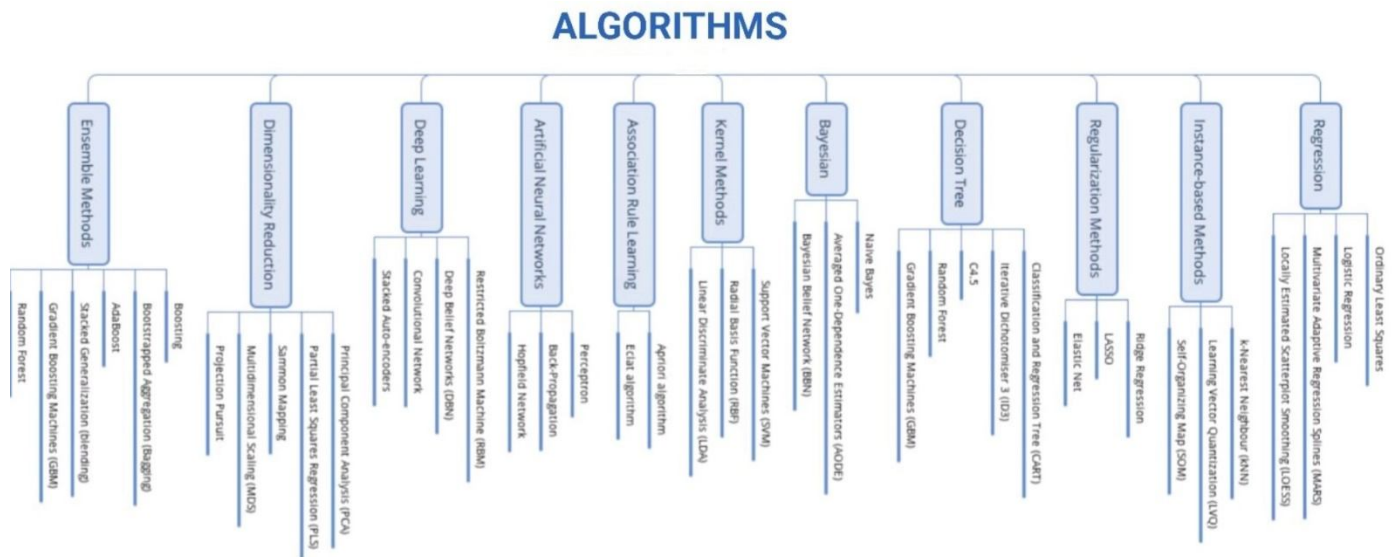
ALGORITHMS

Ensemble Methods
Random Forest
Gradient Boosting Machines (GBM)
Stacked Generalization (blending)
AdaBoost
Bootstrapped Aggregation (Bagging)
Boosting

Dimensionality Reduction
Projection Pursuit
Multidimensional Scaling (MDS)
Sammon Mapping
Partial Least Squares Regression (PLS)
Principal Component Analysis (PCA)

Deep Learning
Stacked Auto-encoders
Convolutional Network
Deep Belief Networks (DBN)
Restricted Boltzmann Machine (RBM)

Artificial Neural Networks
Hopfield Network
Back-Propagation
Perceptron

Association Rule Learning
Eclat algorithm
Apriori algorithm

Kernel Methods
Linear Discriminate Analysis (LDA)
Radial Basis Function (RBF)
Support Vector Machines (SVM)

Bayesian
Bayesian Belief Network (BBN)
Averaged One-Dependence Estimators (AODE)
Naive Bayes

Decision Tree
Gradient Boosting Machines (GBM)
Random Forest
C4.5
Iterative Dichotomiser 3 (ID3)
Classification and Regression Tree (CART)

Regularization Methods
Elastic Net
LASSO
Ridge Regression

Instance-based Methods
Self-Organizing Map (SOM)
Learning Vector Quantization (LVQ)
k-Nearest Neighbour (kNN)

Regression
Locally Estimated Scatterplot Smoothing (LOESS)
Multivariate Adaptive Regression Splines (MARS)
Logistic Regression
Ordinary Least Squares